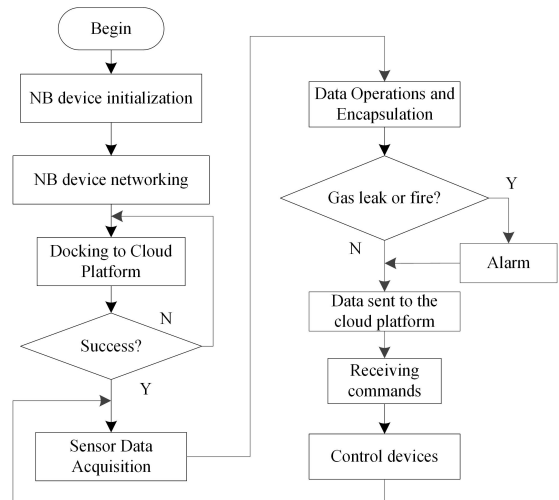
Begin

NB device initialization

NB device networking

Docking to Cloud Platform

Success?

N

Y

Sensor Data Acquisition

Data Operations and Encapsulation

Gas leak or fire?

Y

N

Alarm

Data sent to the cloud platform

Receiving commands

Control devices